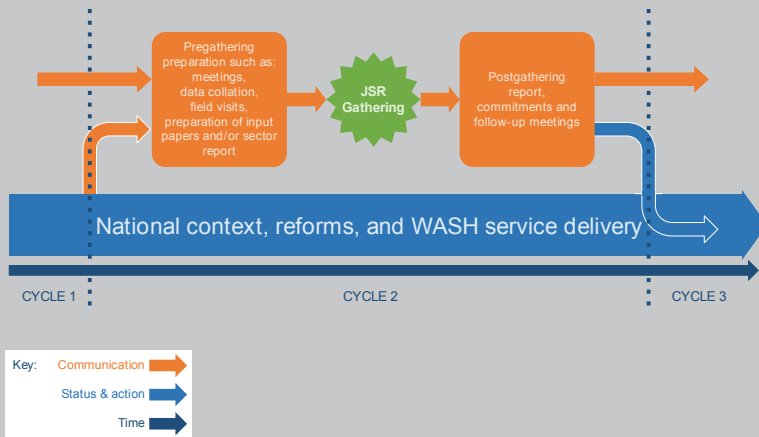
Pregathering preparation such as: meetings, data collation, field visits, preparation of input papers and/or sector report

JSR Gathering

Postgathering report, commitments and follow-up meetings

National context, reforms, and WASH service delivery

CYCLE 1

CYCLE 2

CYCLE 3

Key: Communication

Status & action

Time